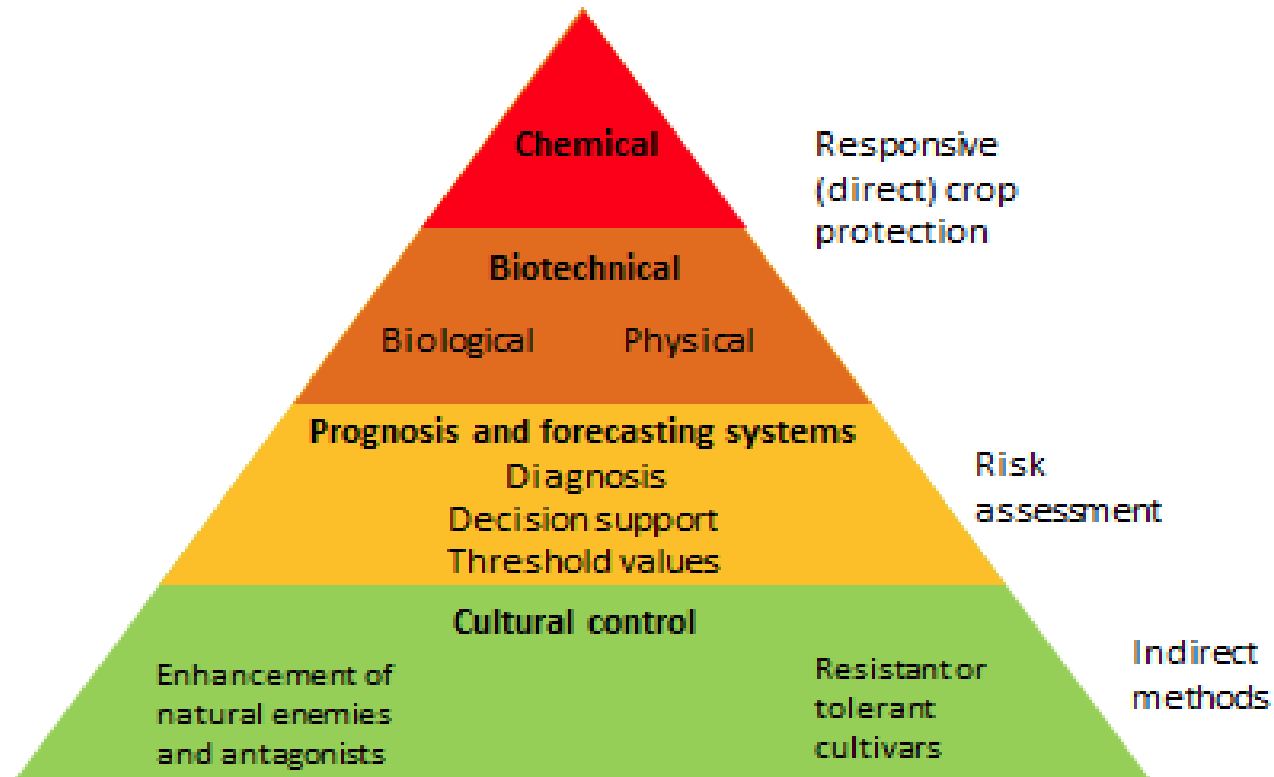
Chemical

Responsive (direct) crop protection

Biotechnical

Biological Physical

Prognosis and forecasting systems

Diagnosis

Decision support

Threshold values

Risk assessment

Cultural control

Enhancement of natural enemies and antagonists

Resistant or tolerant cultivars

Indirect methods